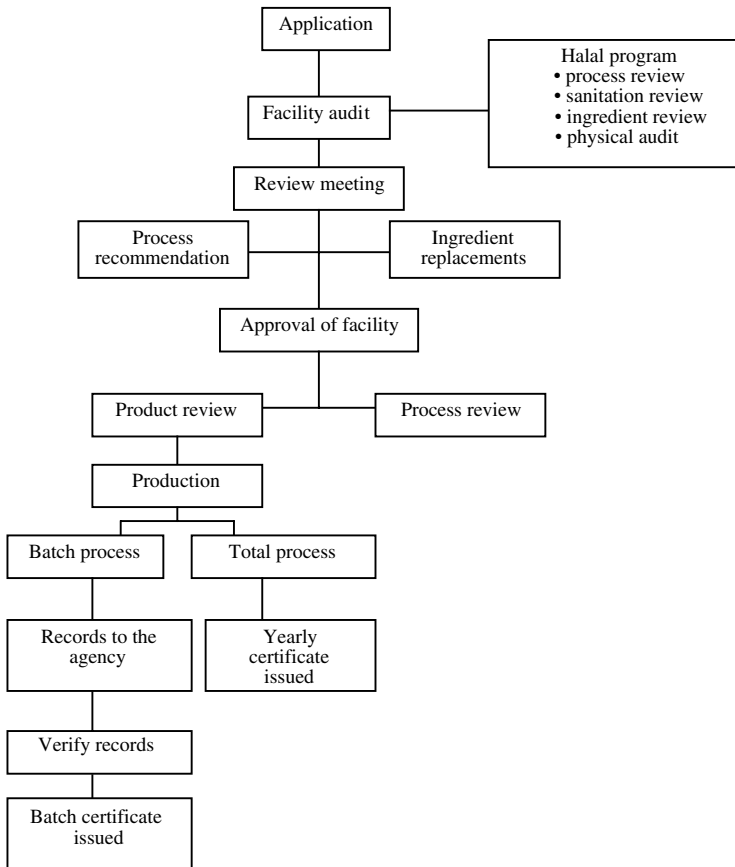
Application

Facility audit

Halal program
• process review
• sanitation review
• ingredient review
• physical audit

Review meeting

Process recommendation

Ingredient replacements

Approval of facility

Product review

Process review

Production

Batch process

Total process

Records to the agency

Yearly certificate issued

Verify records

Batch certificate issued